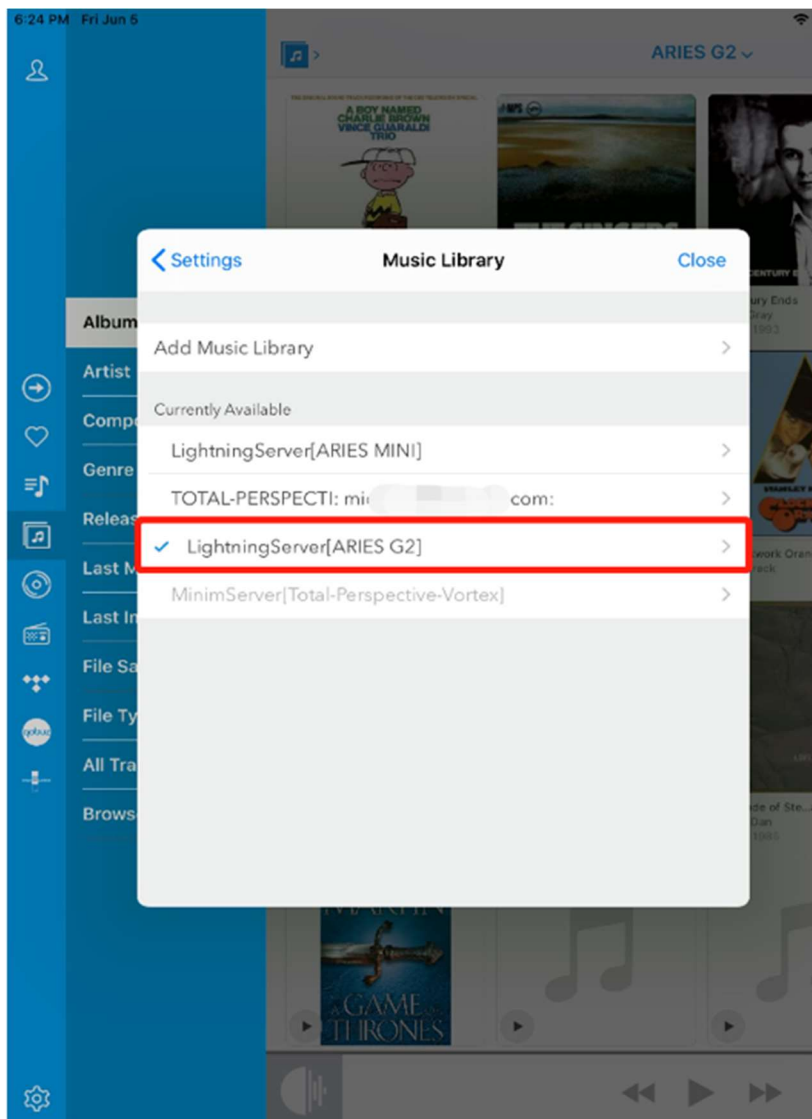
6:24 PM Fri Jun 5

ARIES G2

A BOY NAMED CHARLIE BROWN VINCE GUARALDI TRIO

Settings
Music Library
Close

Add Music Library

Currently Available

LightningServer[ARIES MINI]

TOTAL-PERSPECTI: mi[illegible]com:

LightningServer[ARIES G2]

MinimServer[Total-Perspective-Vortex]

Album
Artist
Compo
Genre
Releas
Last M
Last In
File Sa
File Ty
All Tra
Brows

qobuz

GAME OF THRONES